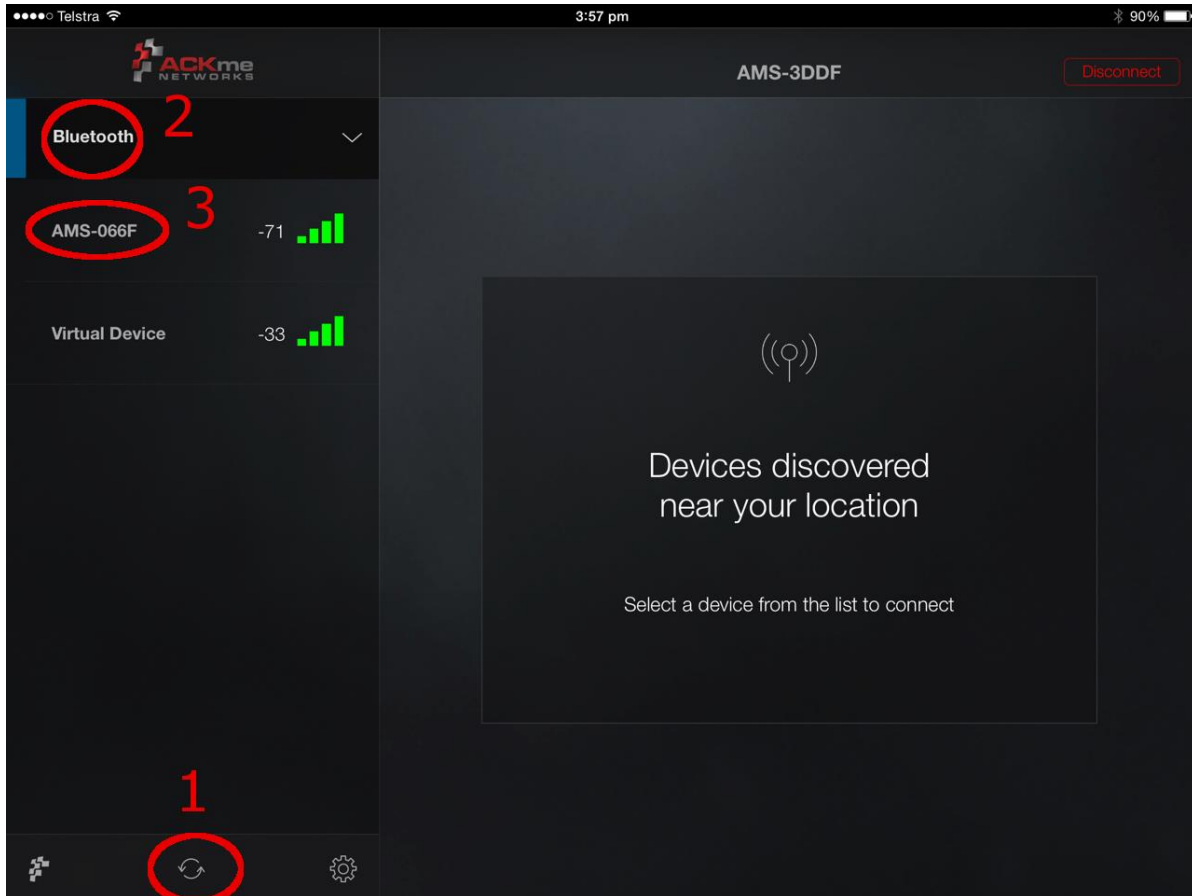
●●●●○ Telstra
3:57 pm
90%

ACKme NETWORKS

AMS-3DDF

Disconnect

Bluetooth

2

AMS-066F

3

-71

Virtual Device

-33

Devices discovered near your location

Select a device from the list to connect

1